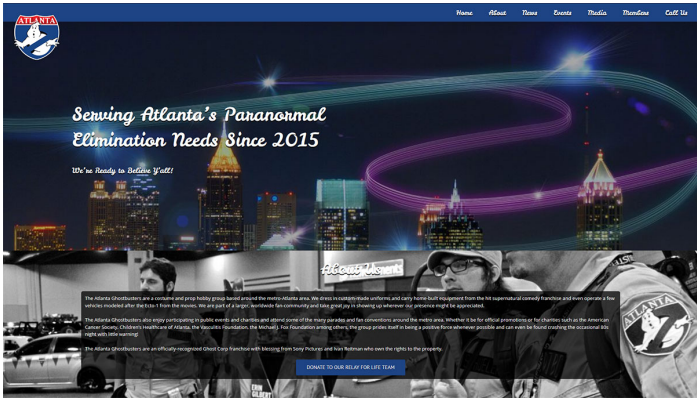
ATLANTA

Home About News Events Media Members Call Us

Serving Atlanta's Paranormal Elimination Needs Since 2015

We're Ready to Believe Y'all!

About Us

The Atlanta Ghostbusters are a costume and prop hobby group based around the metro-Atlanta area. We dress in custom-made uniforms and carry home-built equipment from the hit supernatural comedy franchise and even operate a few vehicles modeled after the Ecto-1 from the movies. We are part of a larger, worldwide fan-community and take great joy in showing up wherever our presence might be appreciated.

The Atlanta Ghostbusters also enjoy participating in public events and charities and attend some of the many parades and fan conventions around the metro area. Whether it be for official promotions or for charities such as the American Cancer Society, Children's Healthcare of Atlanta, the Vasculitis Foundation, the Michael J. Fox Foundation among others, the group prides itself in being a positive force wherever possible and can even be found crashing the occasional 80s night with little warning!

The Atlanta Ghostbusters are an officially-recognized Ghost Corp franchise with blessing from Sony Pictures and Ivan Reitman who own the rights to the property.

DONATE TO OUR RELAY FOR LIFE TEAM